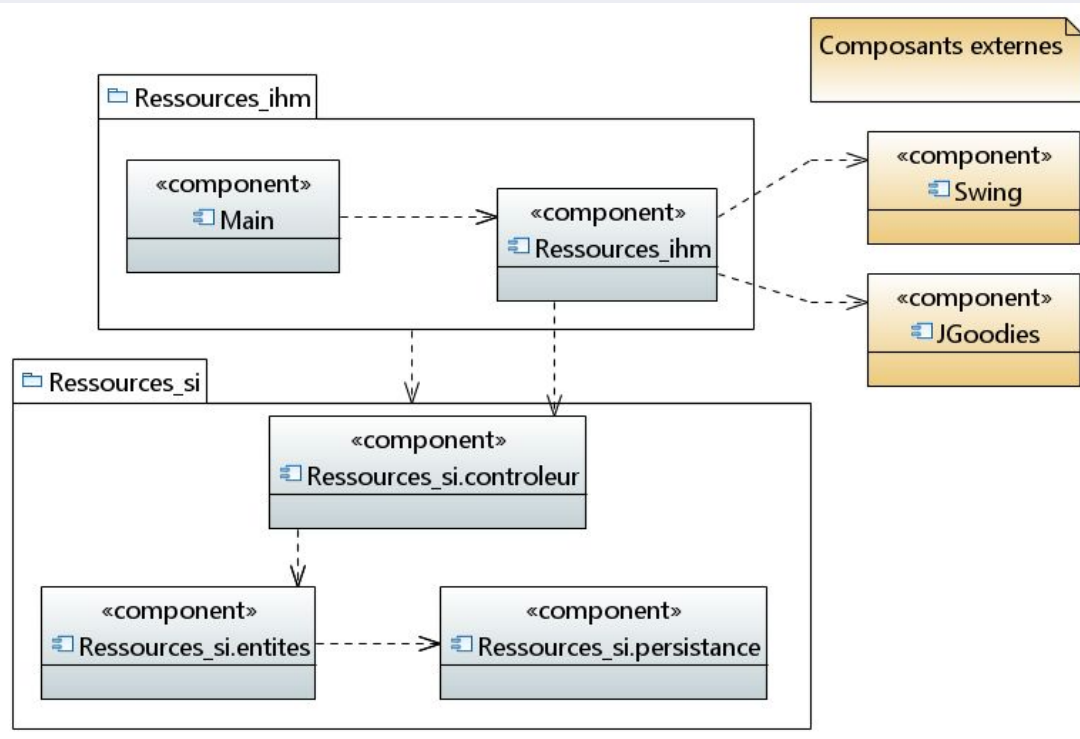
Composants externes

Ressources_ihm

«component»
Main

«component»
Ressources_ihm

«component»
Swing

«component»
JGoodies

Ressources_si

«component»
Ressources_si.controleur

«component»
Ressources_si.entites

«component»
Ressources_si.persistance